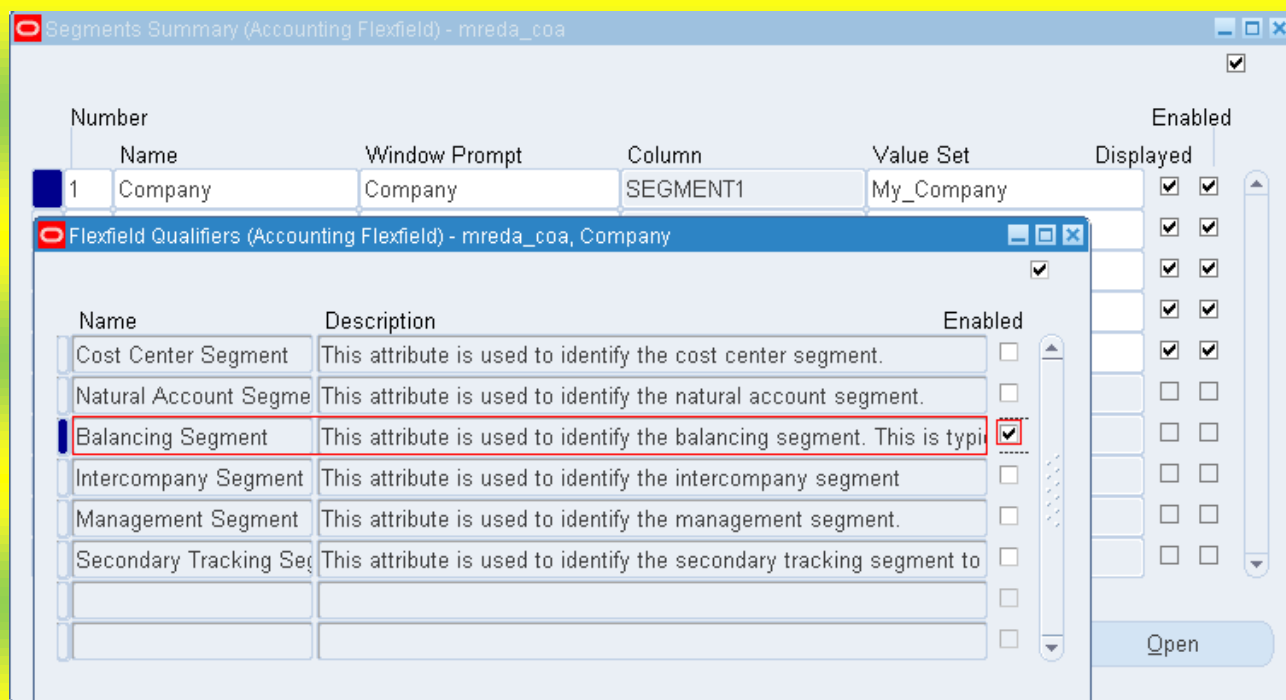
Segments Summary (Accounting Flexfield) - mreda_coa

| Number | Name | Window Prompt | Column | Value Set | Displayed | Enabled |
|---|---|---|---|---|---|---|
| 1 | Company | Company | SEGMENT1 | My_Company | ☑ | ☑ |

Flexfield Qualifiers (Accounting Flexfield) - mreda_coa, Company

| Name | Description | Enabled |
|---|---|---|
| Cost Center Segment | This attribute is used to identify the cost center segment. | ☐ |
| Natural Account Segme | This attribute is used to identify the natural account segment. | ☐ |
| Balancing Segment | This attribute is used to identify the balancing segment. This is typi | ☑ |
| Intercompany Segment | This attribute is used to identify the intercompany segment | ☐ |
| Management Segment | This attribute is used to identify the management segment. | ☐ |
| Secondary Tracking Se | This attribute is used to identify the secondary tracking segment to | ☐ |
| | | ☐ |
| | | ☐ |

Open